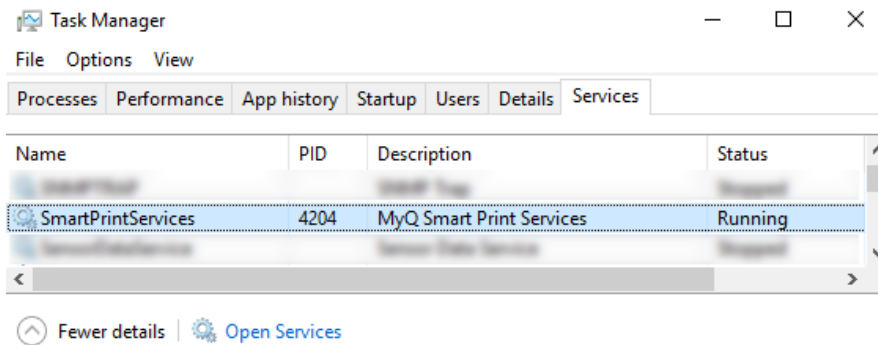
Task Manager

File Options View

Processes Performance App history Startup Users Details Services

| Name | PID | Description | Status |
|---|---|---|---|
| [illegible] | | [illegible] | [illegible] |
| SmartPrintServices | 4204 | MyQ Smart Print Services | Running |
| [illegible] | | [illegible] | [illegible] |

Fewer details | Open Services